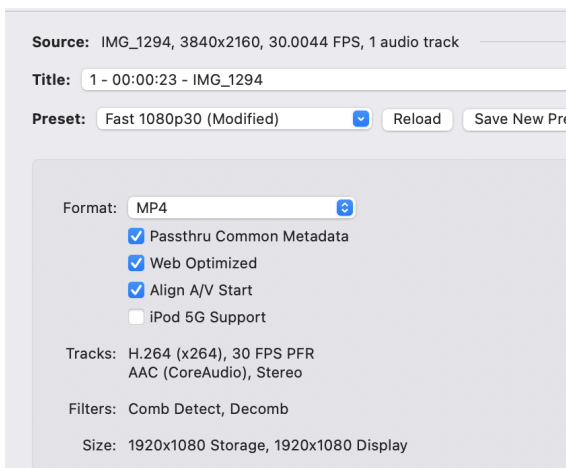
Source: IMG_1294, 3840x2160, 30.0044 FPS, 1 audio track

Title: 1 - 00:00:23 - IMG_1294

Preset: Fast 1080p30 (Modified) Reload Save New Pre

Format: MP4

Passthru Common Metadata

Web Optimized

Align A/V Start

iPod 5G Support

Tracks: H.264 (x264), 30 FPS PFR
AAC (CoreAudio), Stereo

Filters: Comb Detect, Decomb

Size: 1920x1080 Storage, 1920x1080 Display